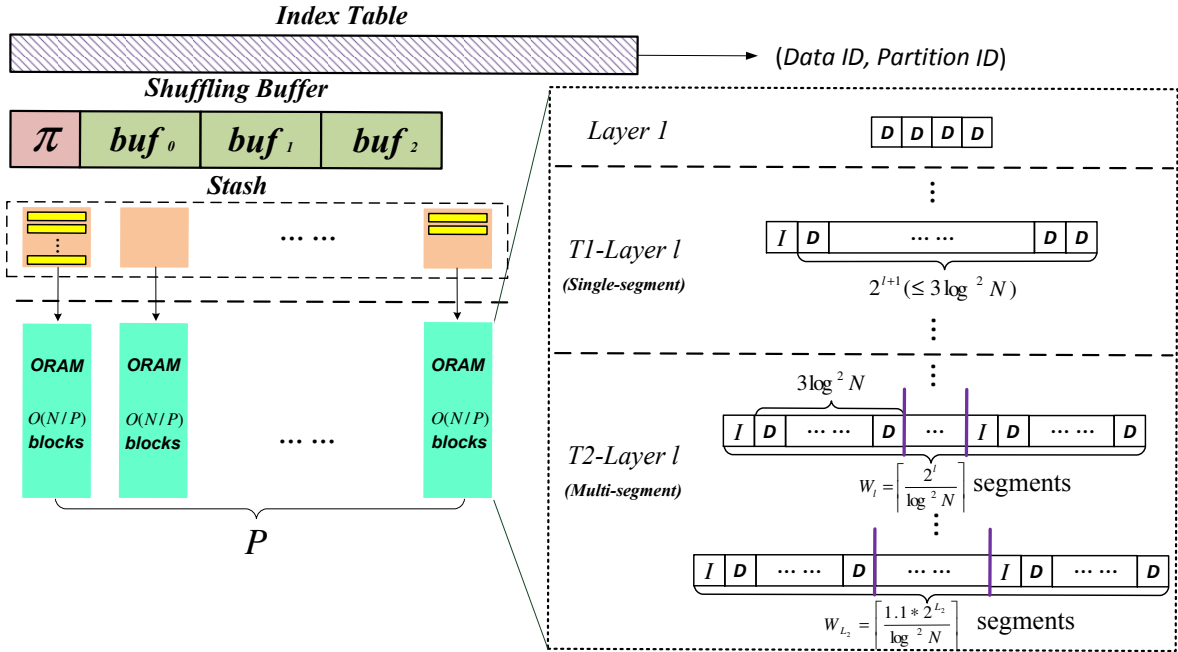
Index Table

(Data ID, Partition ID)

Shuffling Buffer

$\pi$ buf $_0$ buf $_1$ buf $_2$

Stash

⋮

… …

ORAM

$O(N/P)$ blocks

ORAM

$O(N/P)$ blocks

… …

ORAM

$O(N/P)$ blocks

$P$

Layer 1

D D D D

⋮

T1-Layer l

(Single-segment)

I D … … D D

$2^{l+1} (\leq 3\log^2 N)$

⋮

⋮

T2-Layer l

(Multi-segment)

$3\log^2 N$

I D … … D … I D … … D

$W_l = \left\lceil \frac{2^l}{\log^2 N} \right\rceil$ segments

⋮

I D … … D … … I D … … D

$W_{L_2} = \left\lceil \frac{1.1 * 2^{L_2}}{\log^2 N} \right\rceil$ segments